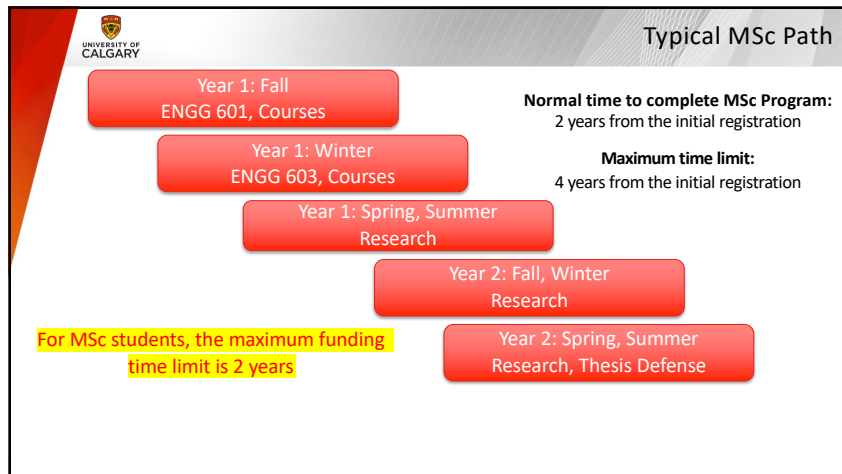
UNIVERSITY OF CALGARY

Typical MSc Path

Year 1: Fall
ENGG 601, Courses

Year 1: Winter
ENGG 603, Courses

Year 1: Spring, Summer
Research

Year 2: Fall, Winter
Research

Year 2: Spring, Summer
Research, Thesis Defense

**Normal time to complete MSc Program:**
2 years from the initial registration

**Maximum time limit:**
4 years from the initial registration

For MSc students, the maximum funding time limit is 2 years